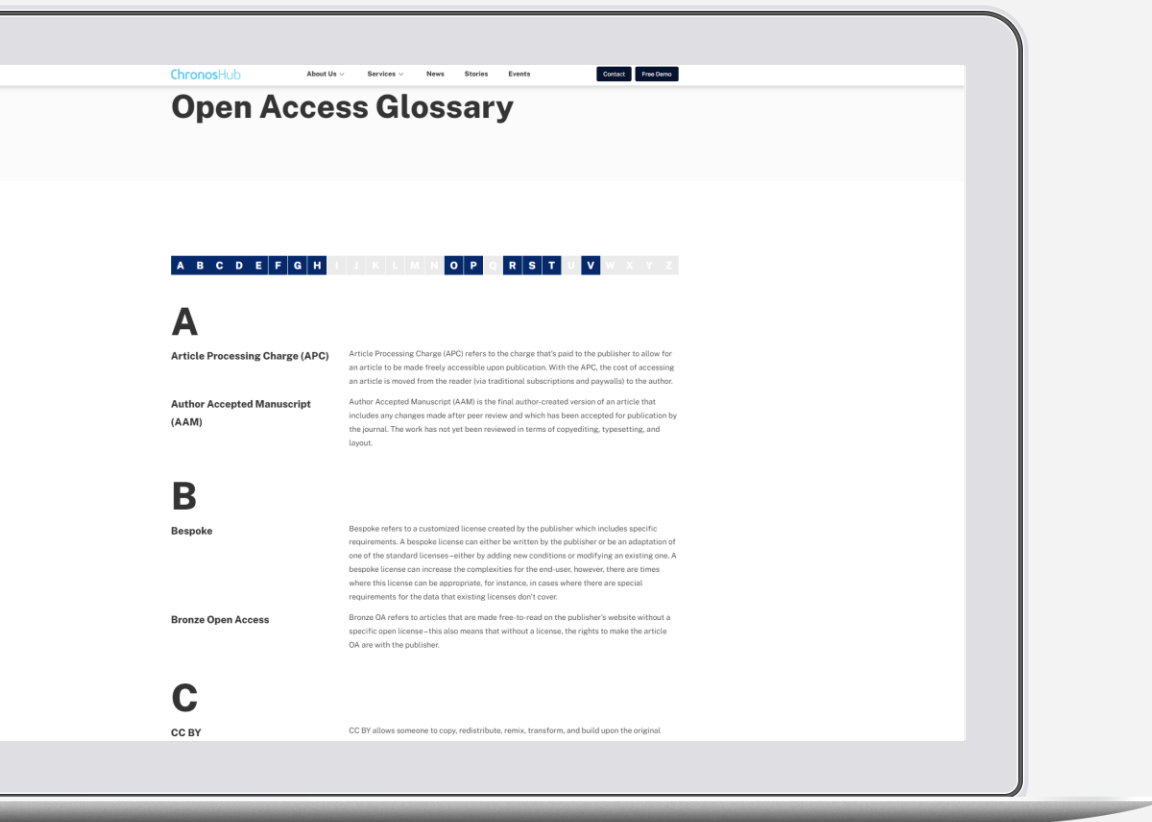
ChronosHub About Us Services News Stories Events Contact Free Demo

Open Access Glossary

A B C D E F G H I J K L M N O P Q R S T U V W X Y Z

A

Article Processing Charge (APC)

Article Processing Charge (APC) refers to the charge that's paid to the publisher to allow for an article to be made freely accessible upon publication. With the APC, the cost of accessing an article is moved from the reader (via traditional subscriptions and paywalls) to the author.

Author Accepted Manuscript (AAM)

Author Accepted Manuscript (AAM) is the final author-created version of an article that includes any changes made after peer review and which has been accepted for publication by the journal. The work has not yet been reviewed in terms of copyediting, typesetting, and layout.

B

Bespoke

Bespoke refers to a customized license created by the publisher which includes specific requirements. A bespoke license can either be written by the publisher or be an adaptation of one of the standard licenses–either by adding new conditions or modifying an existing one. A bespoke license can increase the complexities for the end-user, however, there are times where this license can be appropriate, for instance, in cases where there are special requirements for the data that existing licenses don't cover.

Bronze Open Access

Bronze OA refers to articles that are made free-to-read on the publisher's website without a specific open license–this also means that without a license, the rights to make the article OA are with the publisher.

C

CC BY

CC BY allows someone to copy, redistribute, remix, transform, and build upon the original